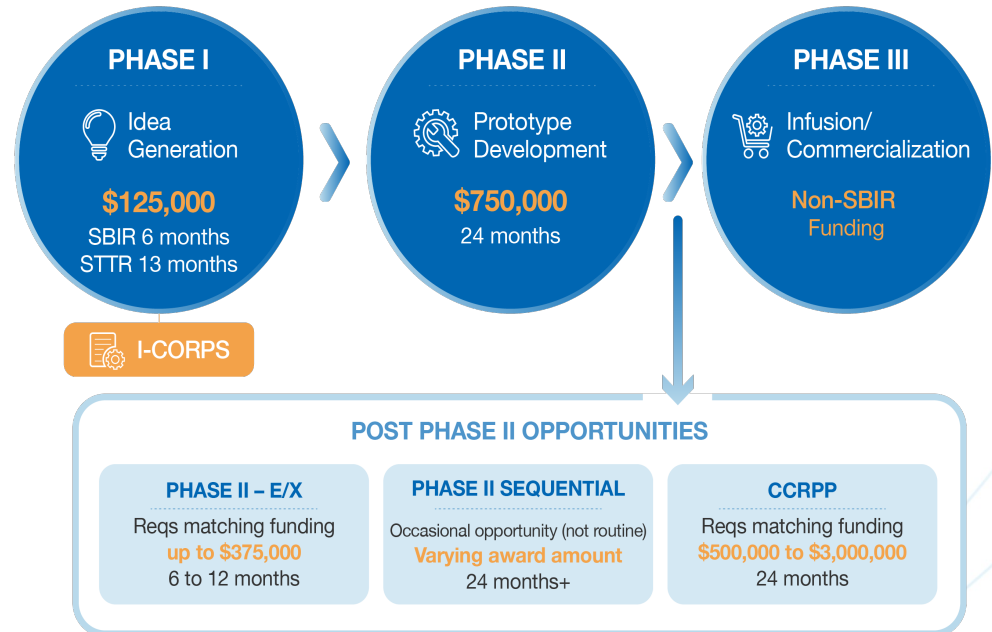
PHASE I

Idea Generation

$125,000

SBIR 6 months
STTR 13 months

PHASE II

Prototype Development

$750,000

24 months

PHASE III

Infusion/ Commercialization

Non-SBIR Funding

I-CORPS

POST PHASE II OPPORTUNITIES

PHASE II – E/X

Reqs matching funding
up to $375,000
6 to 12 months

PHASE II SEQUENTIAL

Occasional opportunity (not routine)
Varying award amount
24 months+

CCRPP

Reqs matching funding
$500,000 to $3,000,000
24 months